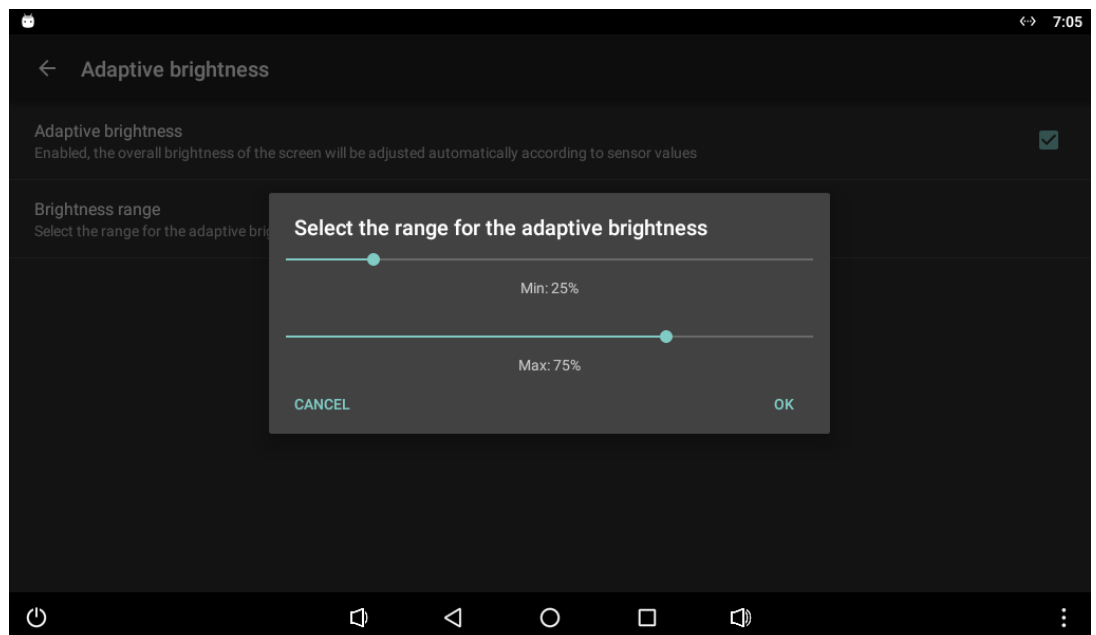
7:05

Adaptive brightness

Adaptive brightness
Enabled, the overall brightness of the screen will be adjusted automatically according to sensor values

Brightness range
Select the range for the adaptive bri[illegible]

Select the range for the adaptive brightness

Min: 25%

Max: 75%

CANCEL

OK